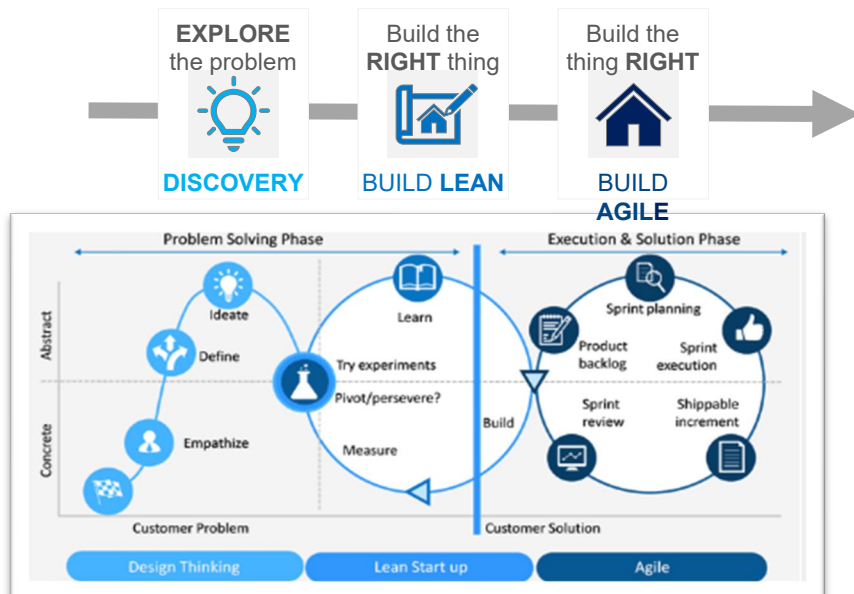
EXPLORE the problem

DISCOVERY

Build the RIGHT thing

BUILD LEAN

Build the thing RIGHT

BUILD AGILE

Problem Solving Phase

Execution & Solution Phase

Abstract

Concrete

Ideate

Define

Empathize

Learn

Try experiments

Pivot/persevere?

Build

Measure

Sprint planning

Product backlog

Sprint execution

Sprint review

Shippable increment

Customer Problem

Customer Solution

Design Thinking

Lean Start up

Agile